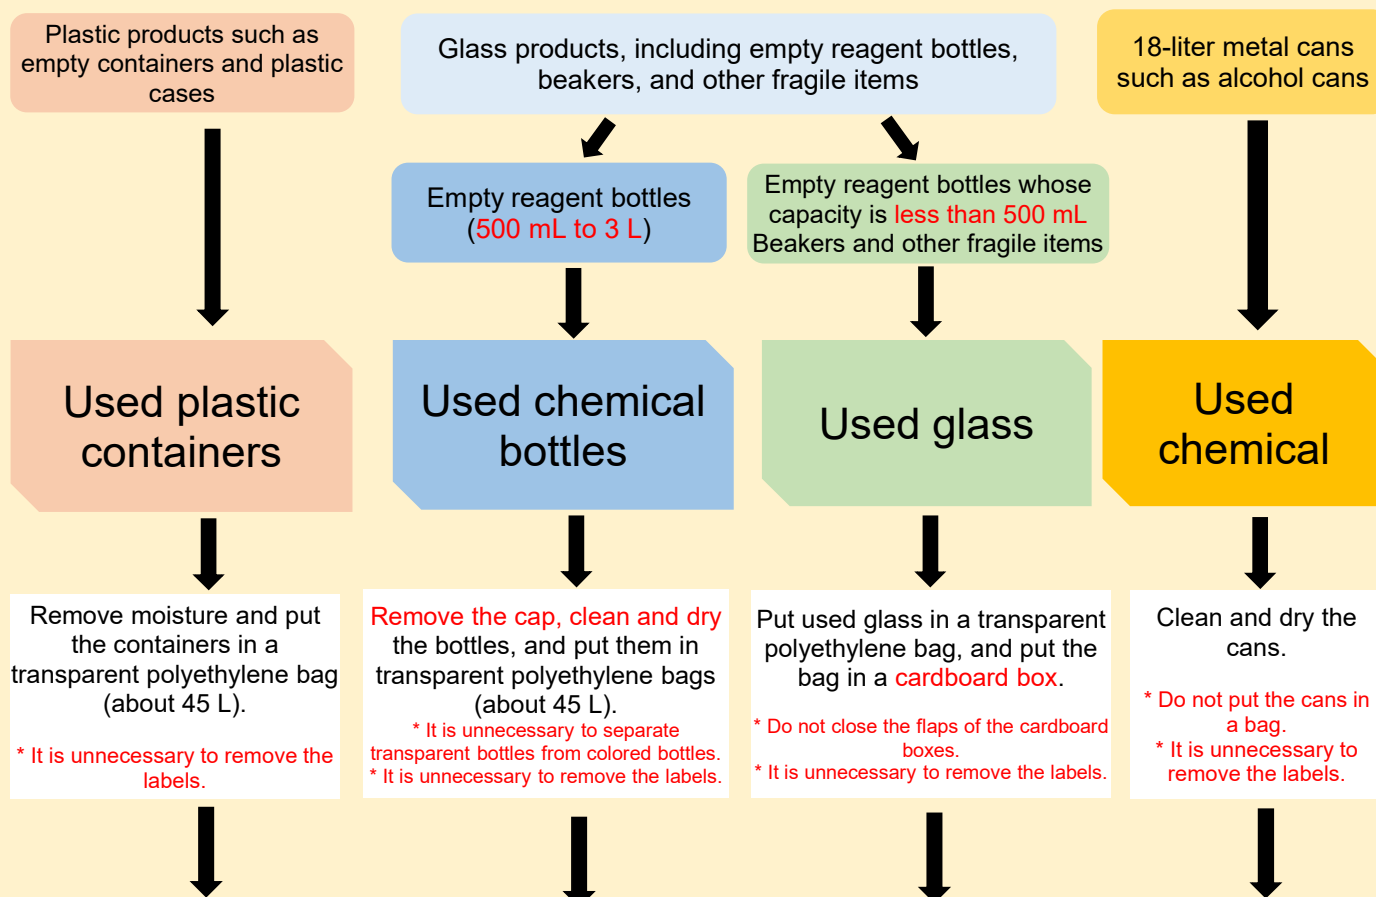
Plastic products such as empty containers and plastic cases

Glass products, including empty reagent bottles, beakers, and other fragile items

18-liter metal cans such as alcohol cans

Empty reagent bottles (500 mL to 3 L)

Empty reagent bottles whose capacity is less than 500 mL Beakers and other fragile items

Used plastic containers

Used chemical bottles

Used glass

Used chemical

Remove moisture and put the containers in a transparent polyethylene bag (about 45 L).

* It is unnecessary to remove the labels.

Remove the cap, clean and dry the bottles, and put them in transparent polyethylene bags (about 45 L).
* It is unnecessary to separate transparent bottles from colored bottles.
* It is unnecessary to remove the labels.

Put used glass in a transparent polyethylene bag, and put the bag in a cardboard box.

* Do not close the flaps of the cardboard boxes.
* It is unnecessary to remove the labels.

Clean and dry the cans.

* Do not put the cans in a bag.
* It is unnecessary to remove the labels.